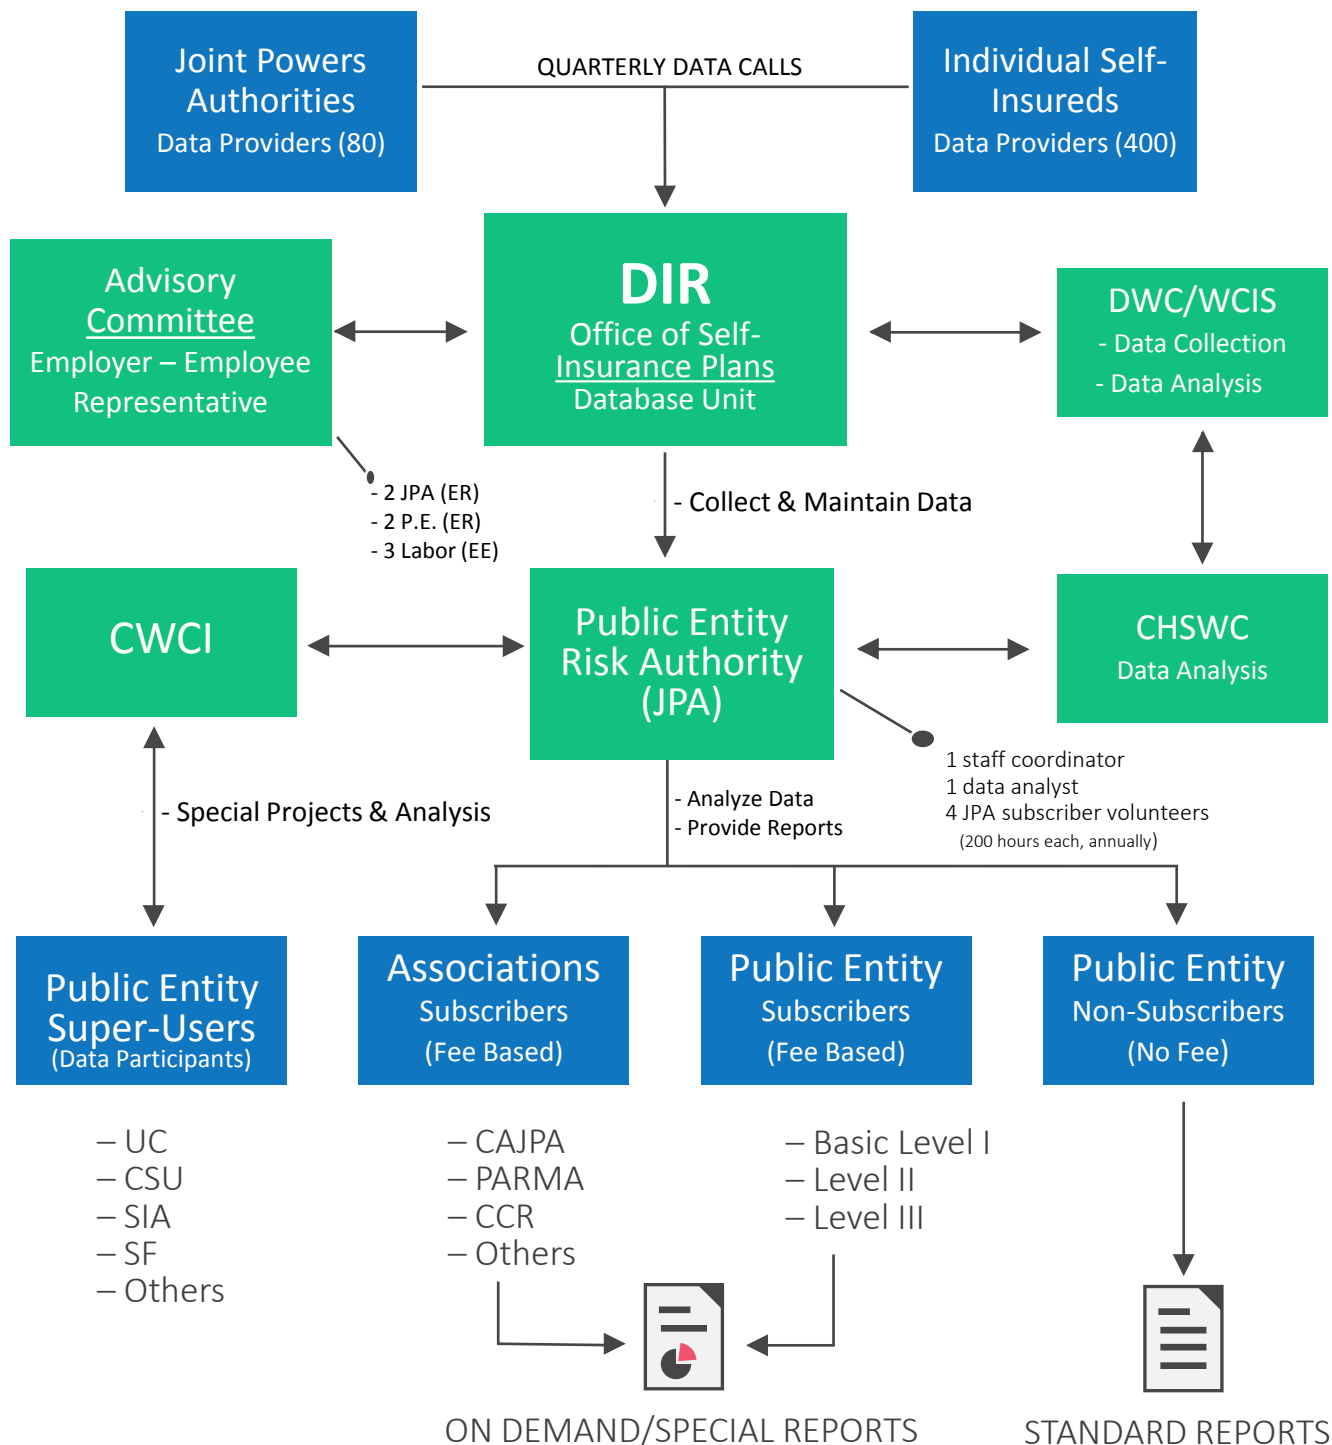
Joint Powers Authorities
Data Providers (80)

QUARTERLY DATA CALLS

Individual Self-Insureds
Data Providers (400)

Advisory Committee
Employer – Employee Representative

- 2 JPA (ER)
- 2 P.E. (ER)
- 3 Labor (EE)

DIR
Office of Self-Insurance Plans
Database Unit

- Collect & Maintain Data

DWC/WCIS
- Data Collection
- Data Analysis

CWCI

Public Entity Risk Authority (JPA)

CHSWC
Data Analysis

1 staff coordinator
1 data analyst
4 JPA subscriber volunteers
(200 hours each, annually)

- Special Projects & Analysis

- Analyze Data
- Provide Reports

Public Entity Super-Users
(Data Participants)

– UC
– CSU
– SIA
– SF
– Others

Associations
Subscribers
(Fee Based)

– CAJPA
– PARMA
– CCR
– Others

Public Entity
Subscribers
(Fee Based)

– Basic Level I
– Level II
– Level III

Public Entity
Non-Subscribers
(No Fee)

ON DEMAND/SPECIAL REPORTS

STANDARD REPORTS